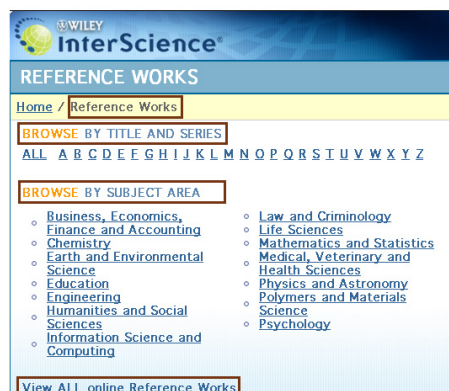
WILEY
InterScience®

REFERENCE WORKS

Home / Reference Works

BROWSE BY TITLE AND SERIES

ALL A B C D E F G H I J K L M N O P Q R S T U V W X Y Z

BROWSE BY SUBJECT AREA

Business, Economics, Finance and Accounting
Chemistry
Earth and Environmental Science
Education
Engineering
Humanities and Social Sciences
Information Science and Computing

Law and Criminology
Life Sciences
Mathematics and Statistics
Medical, Veterinary and Health Sciences
Physics and Astronomy
Polymers and Materials Science
Psychology

View ALL online Reference Works